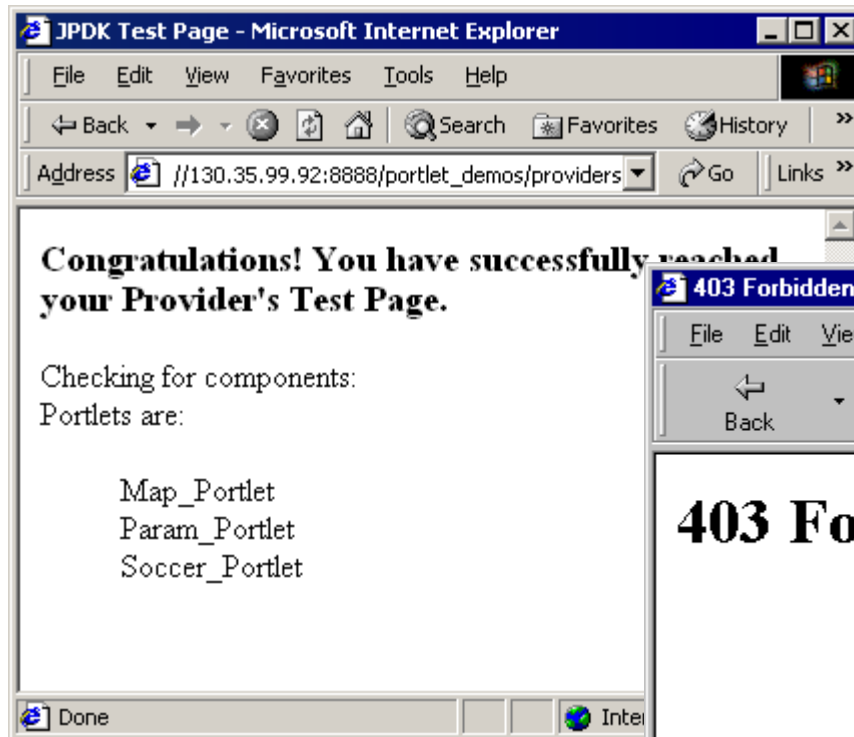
JPDK Test Page - Microsoft Internet Explorer

File Edit View Favorites Tools Help

Back Search Favorites History

Address //130.35.99.92:8888/portlet_demos/providers Go Links

**Congratulations! You have successfully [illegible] your Provider's Test Page.**

Checking for components:
Portlets are:

Map_Portlet
Param_Portlet
Soccer_Portlet

Done Inte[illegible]

403 Forbidden

File Edit Vie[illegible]

Back

**403 Fo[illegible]**